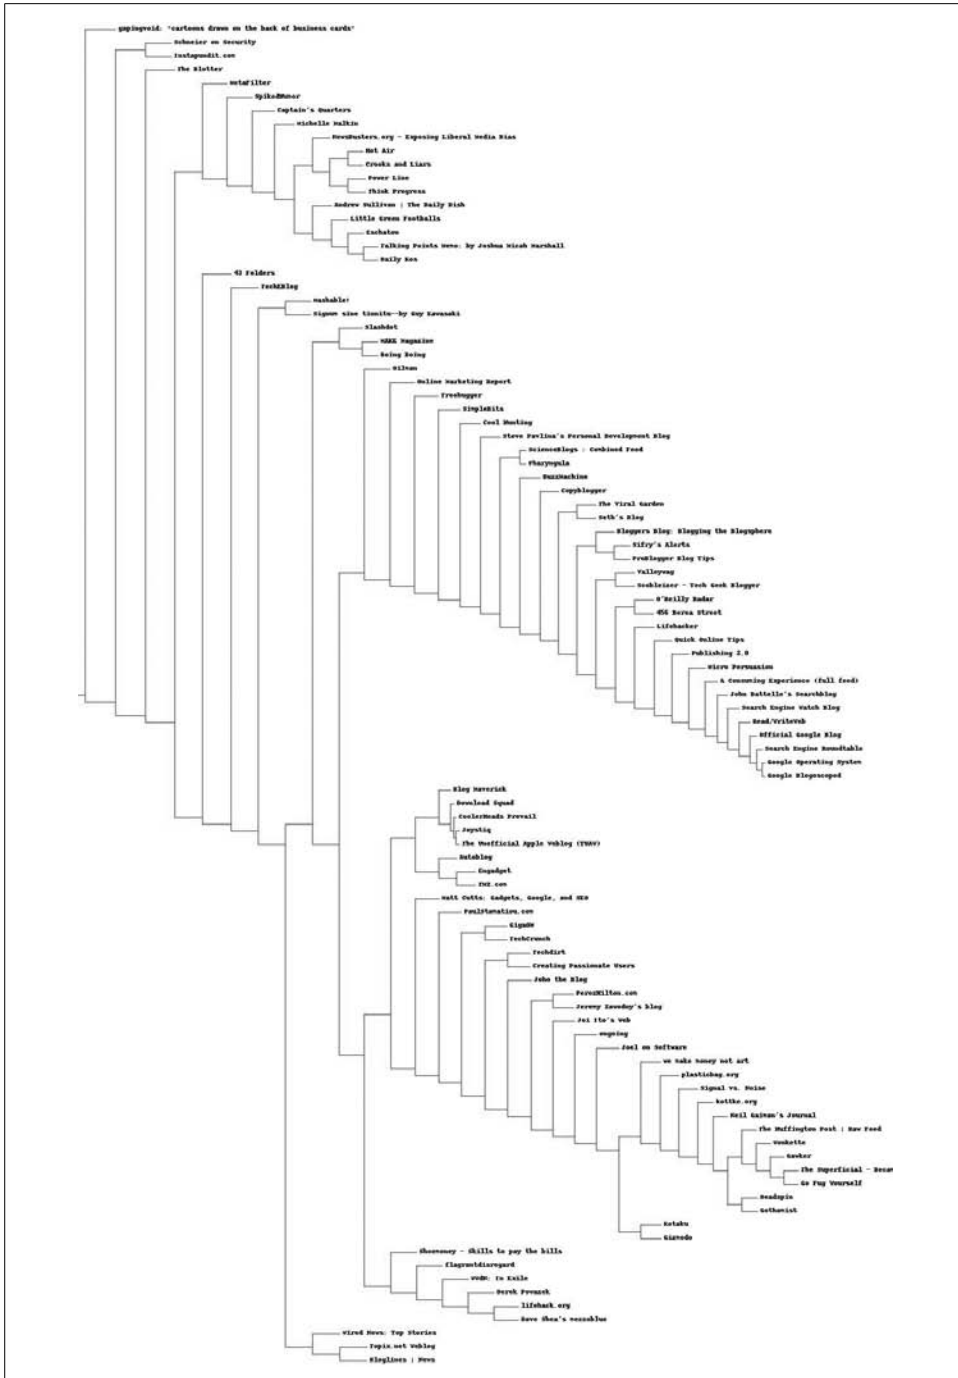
gapingvoid: "cartoons drawn on the back of business cards"
Schneier on Security
Instapundit.com
The Blotter
MetaFilter
SpikedHumor
Captain's Quarters
Michelle Malkin
NewsBusters.org - Exposing Liberal Media Bias
Hot Air
Crooks and Liars
Power Line
Think Progress
Andrew Sullivan | The Daily Dish
Little Green Footballs
Eschaton
Talking Points Memo: by Joshua Micah Marshall
Daily Kos
43 Folders
TechEBlog
Mashable!
Signum sine tinnitu--by Guy Kawasaki
Slashdot
MAKE Magazine
Boing Boing
Wil Wheaton
Online Marketing Report
Treehugger
SimpleBits
Cool Hunting
Steve Pavlina's Personal Development Blog
ScienceBlogs : Combined Feed
Pharyngula
BuzzMachine
Copyblogger
The Viral Garden
Seth's Blog
Bloggers Blog: Blogging the Blogsphere
Sifry's Alerts
ProBlogger Blog Tips
Valleywag
Scobleizer - Tech Geek Blogger
O'Reilly Radar
456 Berea Street
Lifehacker
Quick Online Tips
Publishing 2.0
Micro Persuasion
A Consuming Experience (full feed)
John Battelle's Searchblog
Search Engine Watch Blog
Read/WriteWeb
Official Google Blog
Search Engine Roundtable
Google Operating System
Google Blogoscoped
Blog Maverick
Download Squad
CoolerHeads Prevail
Joystiq
The Unofficial Apple Weblog (TUAW)
Autoblog
Engadget
TMZ.com
Matt Cutts: Gadgets, Google, and SEO
PaulStamatiou.com
GigaOM
TechCrunch
Techdirt
Creating Passionate Users
John the Blog
PerezHilton.com
Jeremy Zawodny's blog
Joi Ito's Web
mogsing
Joel on Software
we make money not art
plasticbag.org
Signal vs. Noise
kottke.org
Neil Gaiman's Journal
The Huffington Post | Raw Feed
Wonkette
Gawker
The Superficial - Becau
Go Fug Yourself
Deadspin
Gothamist
Kotaku
Gizmodo
Shoemoney - Skills to pay the bills
flagrantdisregard
Vedo: In Exile
Derek Powazek
lifehack.org
Dave Shea's mezzoblue
Wired News: Top Stories
Topix.net Weblog
Bloglines | News